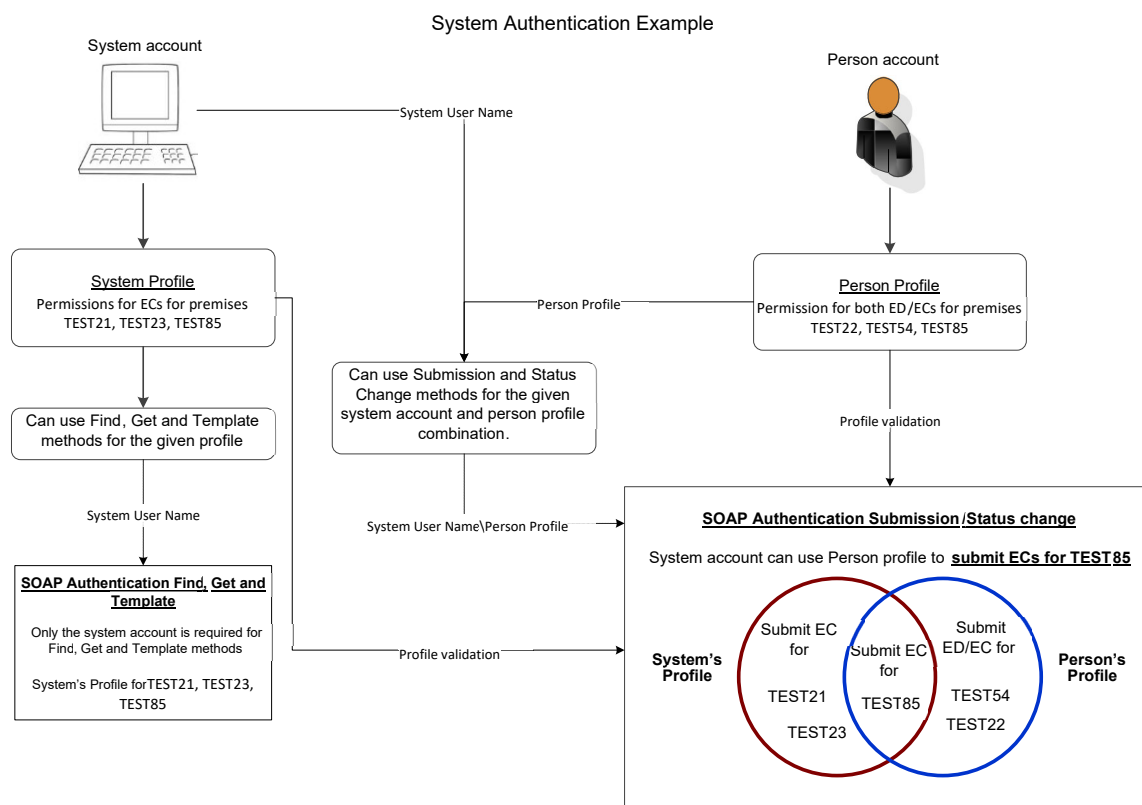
System Authentication Example

System account

System User Name

Person account

System Profile
Permissions for ECs for premises TEST21, TEST23, TEST85

Person Profile

Person Profile
Permission for both ED/ECs for premises TEST22, TEST54, TEST85

Can use Find, Get and Template methods for the given profile

Can use Submission and Status Change methods for the given system account and person profile combination.

Profile validation

System User Name

System User Name\Person Profile

SOAP Authentication Submission /Status change

System account can use Person profile to submit ECs for TEST85

SOAP Authentication Find, Get and Template

Only the system account is required for Find, Get and Template methods

System's Profile forTEST21, TEST23, TEST85

Profile validation

System's Profile

Submit EC for

TEST21

TEST23

Submit EC for

TEST85

Submit ED/EC for

TEST54

TEST22

Person's Profile